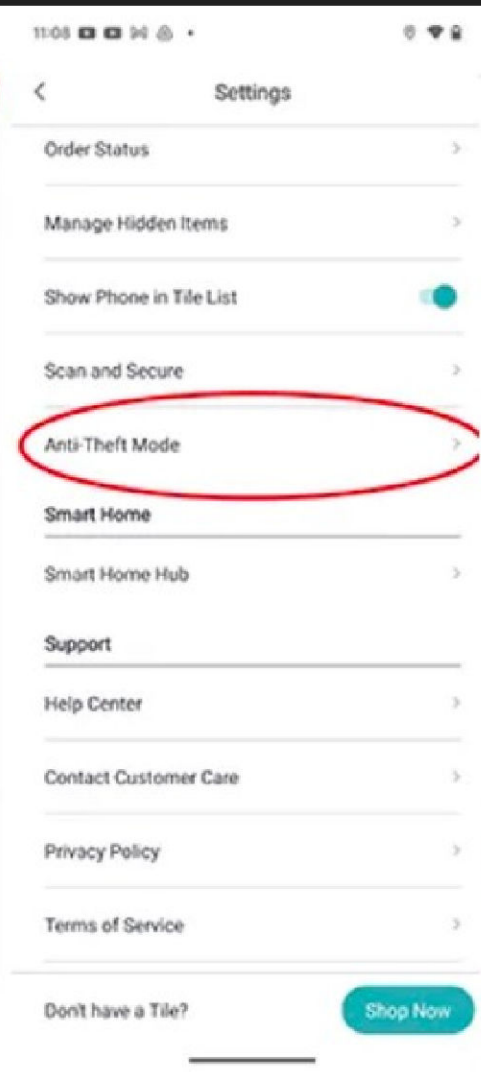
11:08

<

Settings

Order Status >

Manage Hidden Items >

Show Phone in Tile List

Scan and Secure >

Anti-Theft Mode >

Smart Home

Smart Home Hub >

Support

Help Center >

Contact Customer Care >

Privacy Policy >

Terms of Service >

Don't have a Tile?

Shop Now